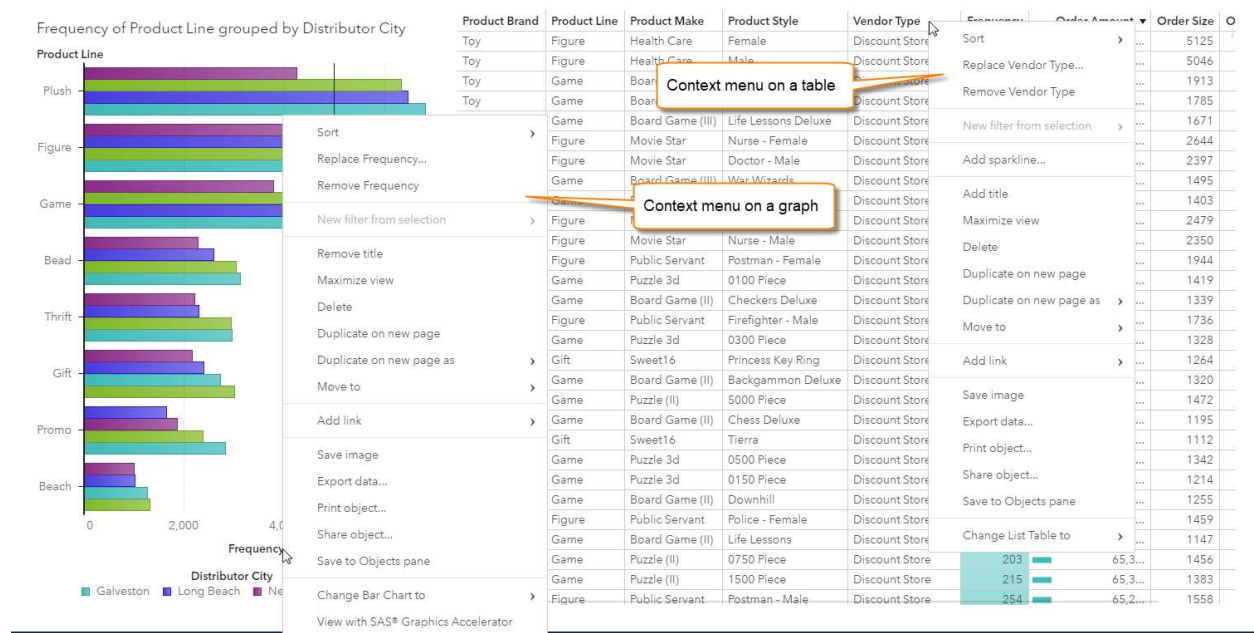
Frequency of Product Line grouped by Distributor City

Product Line

Plush

Figure

Game

Bead

Thrift

Gift

Promo

Beach

0

2,000

4,0

Frequency

Distributor City

Galveston Long Beach Ne

Sort

Replace Frequency...

Remove Frequency

New filter from selection

Remove title

Maximize view

Delete

Duplicate on new page

Duplicate on new page as

Move to

Add link

Save image

Export data...

Print object...

Share object...

Save to Objects pane

Change Bar Chart to

View with SAS® Graphics Accelerator

Context menu on a table

Context menu on a graph

| Product Brand | Product Line | Product Make | Product Style | Vendor Type | Frequency | Order Amount ▾ | Order Size | O |
|---|---|---|---|---|---|---|---|---|
| Toy | Figure | Health Care | Female | Discount Store | | ... | 5125 | |
| Toy | Figure | Health Care | Male | Discount Store | | ... | 5046 | |
| Toy | Game | Boar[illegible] | | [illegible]Store | | ... | 1913 | |
| Toy | Game | Boar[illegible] | | Discount Store | | ... | 1785 | |
| | Game | Board Game (III) | Life Lessons Deluxe | Discount Store | | ... | 1671 | |
| | Figure | Movie Star | Nurse - Female | Discount Store | | ... | 2644 | |
| | Figure | Movie Star | Doctor - Male | Discount Store | | ... | 2397 | |
| | Game | Board Game (III) | War Wizards | Discount Store | | ... | 1495 | |
| | Game | | | Discount Store | | ... | 1403 | |
| | Figure | | | Discount Store | | ... | 2479 | |
| | Figure | Movie Star | Nurse - Male | Discount Store | | ... | 2350 | |
| | Figure | Public Servant | Postman - Female | Discount Store | | ... | 1944 | |
| | Game | Puzzle 3d | 0100 Piece | Discount Store | | ... | 1419 | |
| | Game | Board Game (II) | Checkers Deluxe | Discount Store | | ... | 1339 | |
| | Figure | Public Servant | Firefighter - Male | Discount Store | | ... | 1736 | |
| | Game | Puzzle 3d | 0300 Piece | Discount Store | | ... | 1328 | |
| | Gift | Sweet16 | Princess Key Ring | Discount Store | | ... | 1264 | |
| | Game | Board Game (II) | Backgammon Deluxe | Discount Store | | ... | 1320 | |
| | Game | Puzzle (II) | 5000 Piece | Discount Store | | ... | 1472 | |
| | Game | Board Game (II) | Chess Deluxe | Discount Store | | ... | 1195 | |
| | Gift | Sweet16 | Tierra | Discount Store | | ... | 1112 | |
| | Game | Puzzle 3d | 0500 Piece | Discount Store | | ... | 1342 | |
| | Game | Puzzle 3d | 0150 Piece | Discount Store | | ... | 1214 | |
| | Game | Board Game (II) | Downhill | Discount Store | | ... | 1255 | |
| | Figure | Public Servant | Police - Female | Discount Store | | ... | 1459 | |
| | Game | Board Game (II) | Life Lessons | Discount Store | | ... | 1147 | |
| | Game | Puzzle (II) | 0750 Piece | Discount Store | 203 | 65,3... | 1456 | |
| | Game | Puzzle (II) | 1500 Piece | Discount Store | 215 | 65,3... | 1383 | |
| | Figure | Public Servant | Postman - Male | Discount Store | 254 | 65,2... | 1558 | |

Sort

Replace Vendor Type...

Remove Vendor Type

New filter from selection

Add sparkline...

Add title

Maximize view

Delete

Duplicate on new page

Duplicate on new page as

Move to

Add link

Save image

Export data...

Print object...

Share object...

Save to Objects pane

Change List Table to